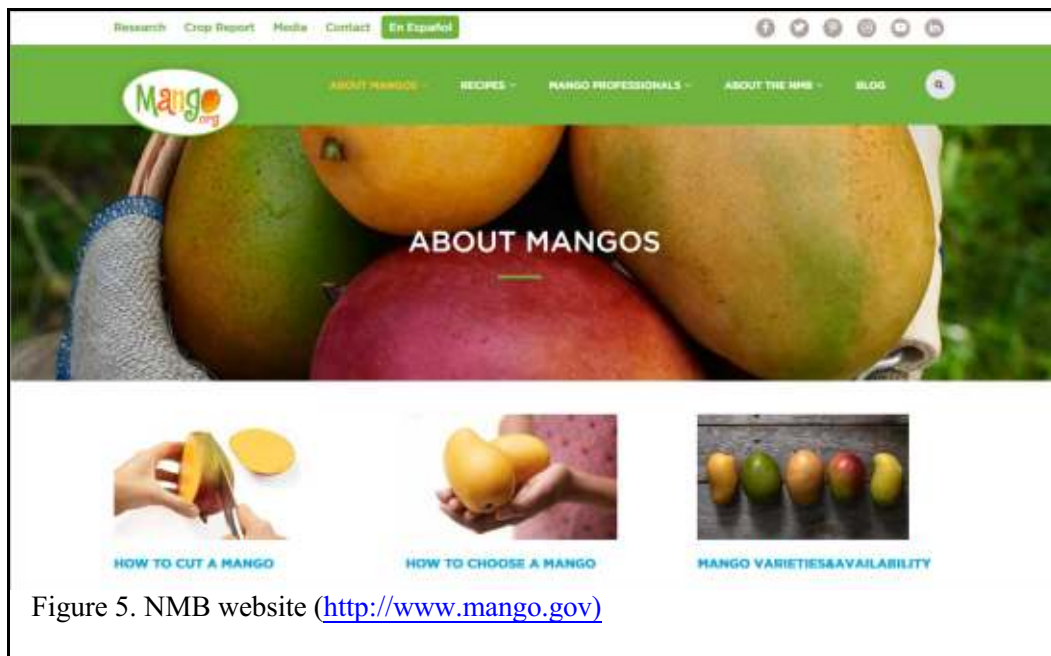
Research Crop Report Media Contact En Español

Mango .org

ABOUT MANGOS RECIPES MANGO PROFESSIONALS ABOUT THE NMB BLOG

ABOUT MANGOS

HOW TO CUT A MANGO

HOW TO CHOOSE A MANGO

MANGO VARIETIES&AVAILABILITY

Figure 5. NMB website (http://www.mango.gov)